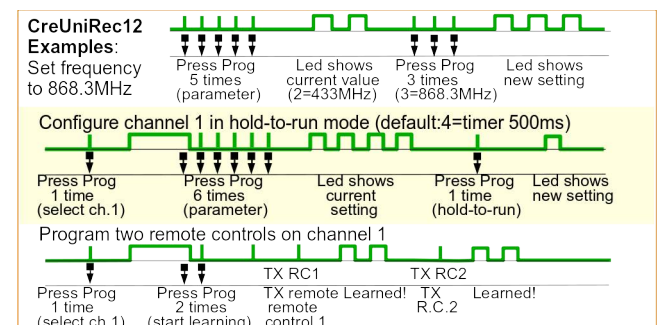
CreUniRec12 Examples: Set frequency to 868.3MHz

Press Prog 5 times (parameter)

Led shows current value (2=433MHz)

Press Prog 3 times (3=868.3MHz)

Led shows new setting

Configure channel 1 in hold-to-run mode (default:4=timer 500ms)

Press Prog 1 time (select ch.1)

Press Prog 6 times (parameter)

Led shows current setting

Press Prog 1 time (hold-to-run)

Led shows new setting

Program two remote controls on channel 1

TX RC1

TX RC2

Press Prog 1 time (select ch.1)

Press Prog 2 times (start learning)

TX remote remote control 1

Learned!

TX R.C.2

Learned!